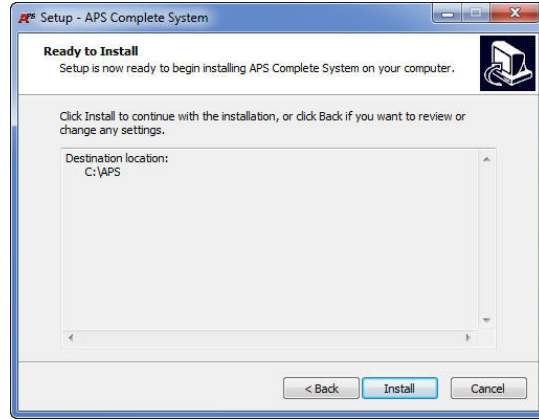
Setup - APS Complete System

Ready to Install
Setup is now ready to begin installing APS Complete System on your computer.

Click Install to continue with the installation, or click Back if you want to review or change any settings.

Destination location:
C:\APS

< Back
Install
Cancel